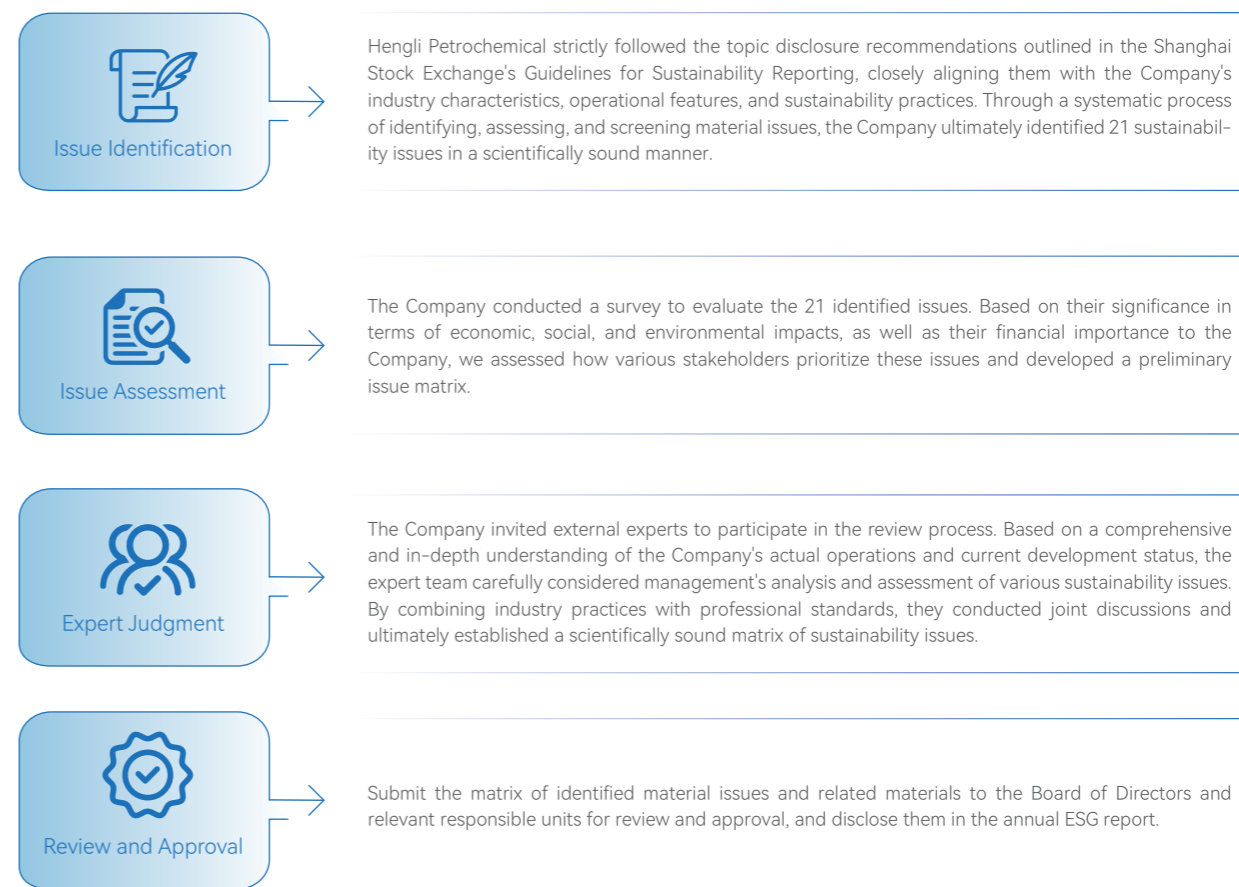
Issue Identification

Hengli Petrochemical strictly followed the topic disclosure recommendations outlined in the Shanghai Stock Exchange's Guidelines for Sustainability Reporting, closely aligning them with the Company's industry characteristics, operational features, and sustainability practices. Through a systematic process of identifying, assessing, and screening material issues, the Company ultimately identified 21 sustainability issues in a scientifically sound manner.

Issue Assessment

The Company conducted a survey to evaluate the 21 identified issues. Based on their significance in terms of economic, social, and environmental impacts, as well as their financial importance to the Company, we assessed how various stakeholders prioritize these issues and developed a preliminary issue matrix.

Expert Judgment

The Company invited external experts to participate in the review process. Based on a comprehensive and in-depth understanding of the Company's actual operations and current development status, the expert team carefully considered management's analysis and assessment of various sustainability issues. By combining industry practices with professional standards, they conducted joint discussions and ultimately established a scientifically sound matrix of sustainability issues.

Review and Approval

Submit the matrix of identified material issues and related materials to the Board of Directors and relevant responsible units for review and approval, and disclose them in the annual ESG report.